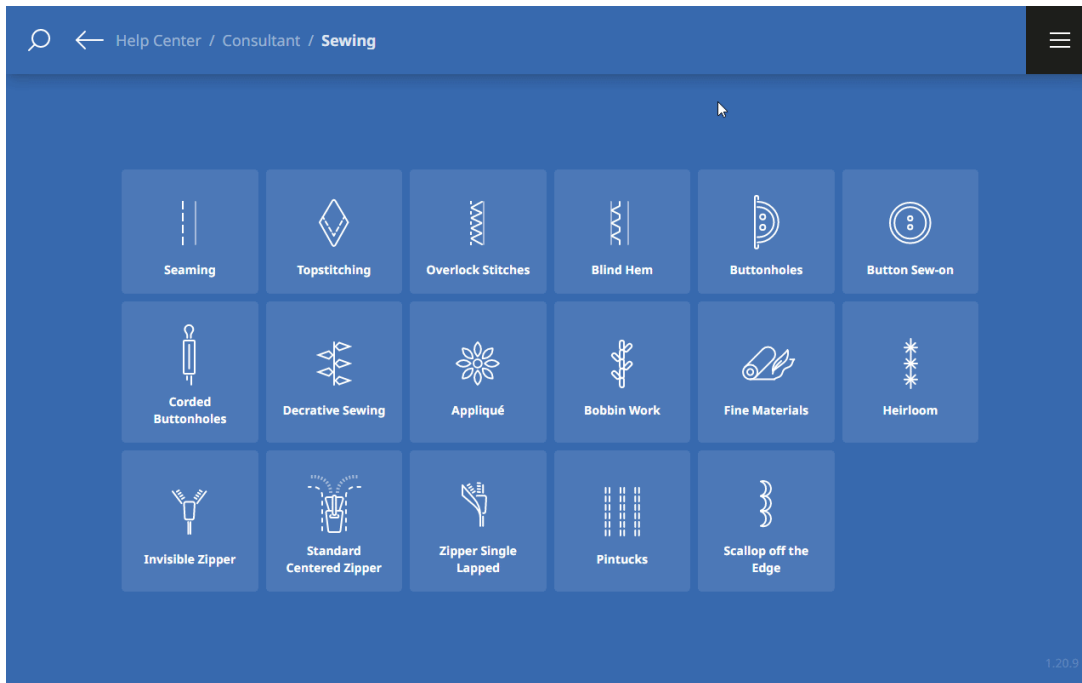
Help Center / Consultant / Sewing

Seaming

Topstitching

Overlock Stitches

Blind Hem

Buttonholes

Button Sew-on

Corded Buttonholes

Decrative Sewing

Appliqué

Bobbin Work

Fine Materials

Heirloom

Invisible Zipper

Standard Centered Zipper

Zipper Single Lapped

Pintucks

Scallop off the Edge

1.20.9